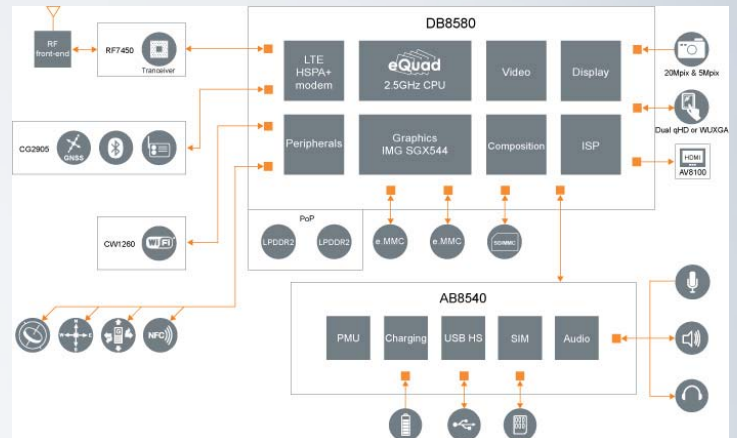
DB8580

RF front-end

RF7450

Transceiver

LTE HSPA+ modem

eQuad 2.5GHz CPU

Video

Display

20Mpix & 5Mpix

Dual qHD or WUXGA

HDMI

AV8100

CG2905

GNSS

Peripherals

Graphics IMG SGX544

Composition

ISP

PoP

LPDDR2

LPDDR2

e.MMC

e.MMC

SDMMC

CW1260

WiFi

AB8540

PMU

Charging

USB HS

SIM

Audio

NFC